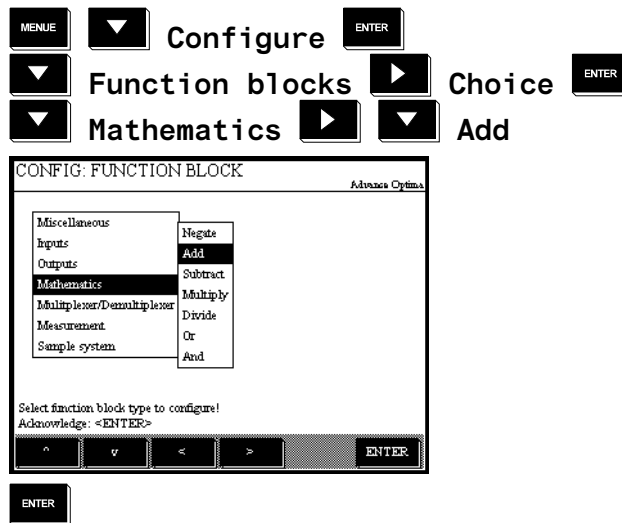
MENUE Configure ENTER

Function blocks Choice ENTER

Mathematics Add

CONFIG: FUNCTION BLOCK

Advance Optima

Miscellaneous
Inputs
Outputs
Mathematics
Mulitplexer/Demultiplexer
Measurement
Sample system

Negate
Add
Subtract
Multiply
Divide
Or
And

Select function block type to configure!
Acknowledge: <ENTER>

^ v < > ENTER

ENTER